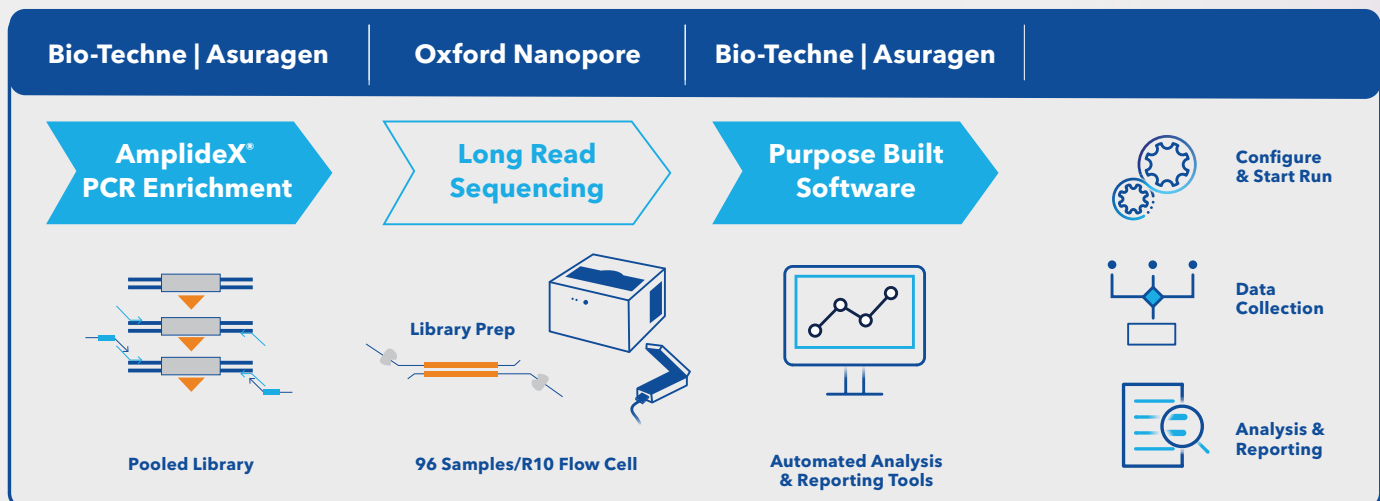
Bio-Techne | Asuragen

Oxford Nanopore

Bio-Techne | Asuragen

AmplideX® PCR Enrichment

Pooled Library

Long Read Sequencing

Library Prep

96 Samples/R10 Flow Cell

Purpose Built Software

Automated Analysis & Reporting Tools

Configure & Start Run

Data Collection

Analysis & Reporting